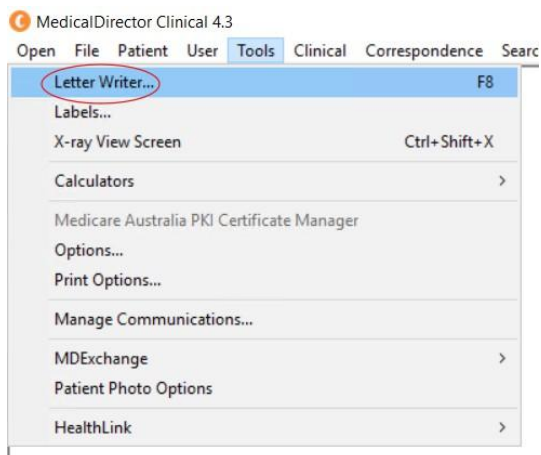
MedicalDirector Clinical 4.3

Open File Patient User Tools Clinical Correspondence Searc

Letter Writer... F8
Labels...
X-ray View Screen Ctrl+Shift+X
Calculators >
Medicare Australia PKI Certificate Manager
Options...
Print Options...
Manage Communications...
MDExchange >
Patient Photo Options
HealthLink >